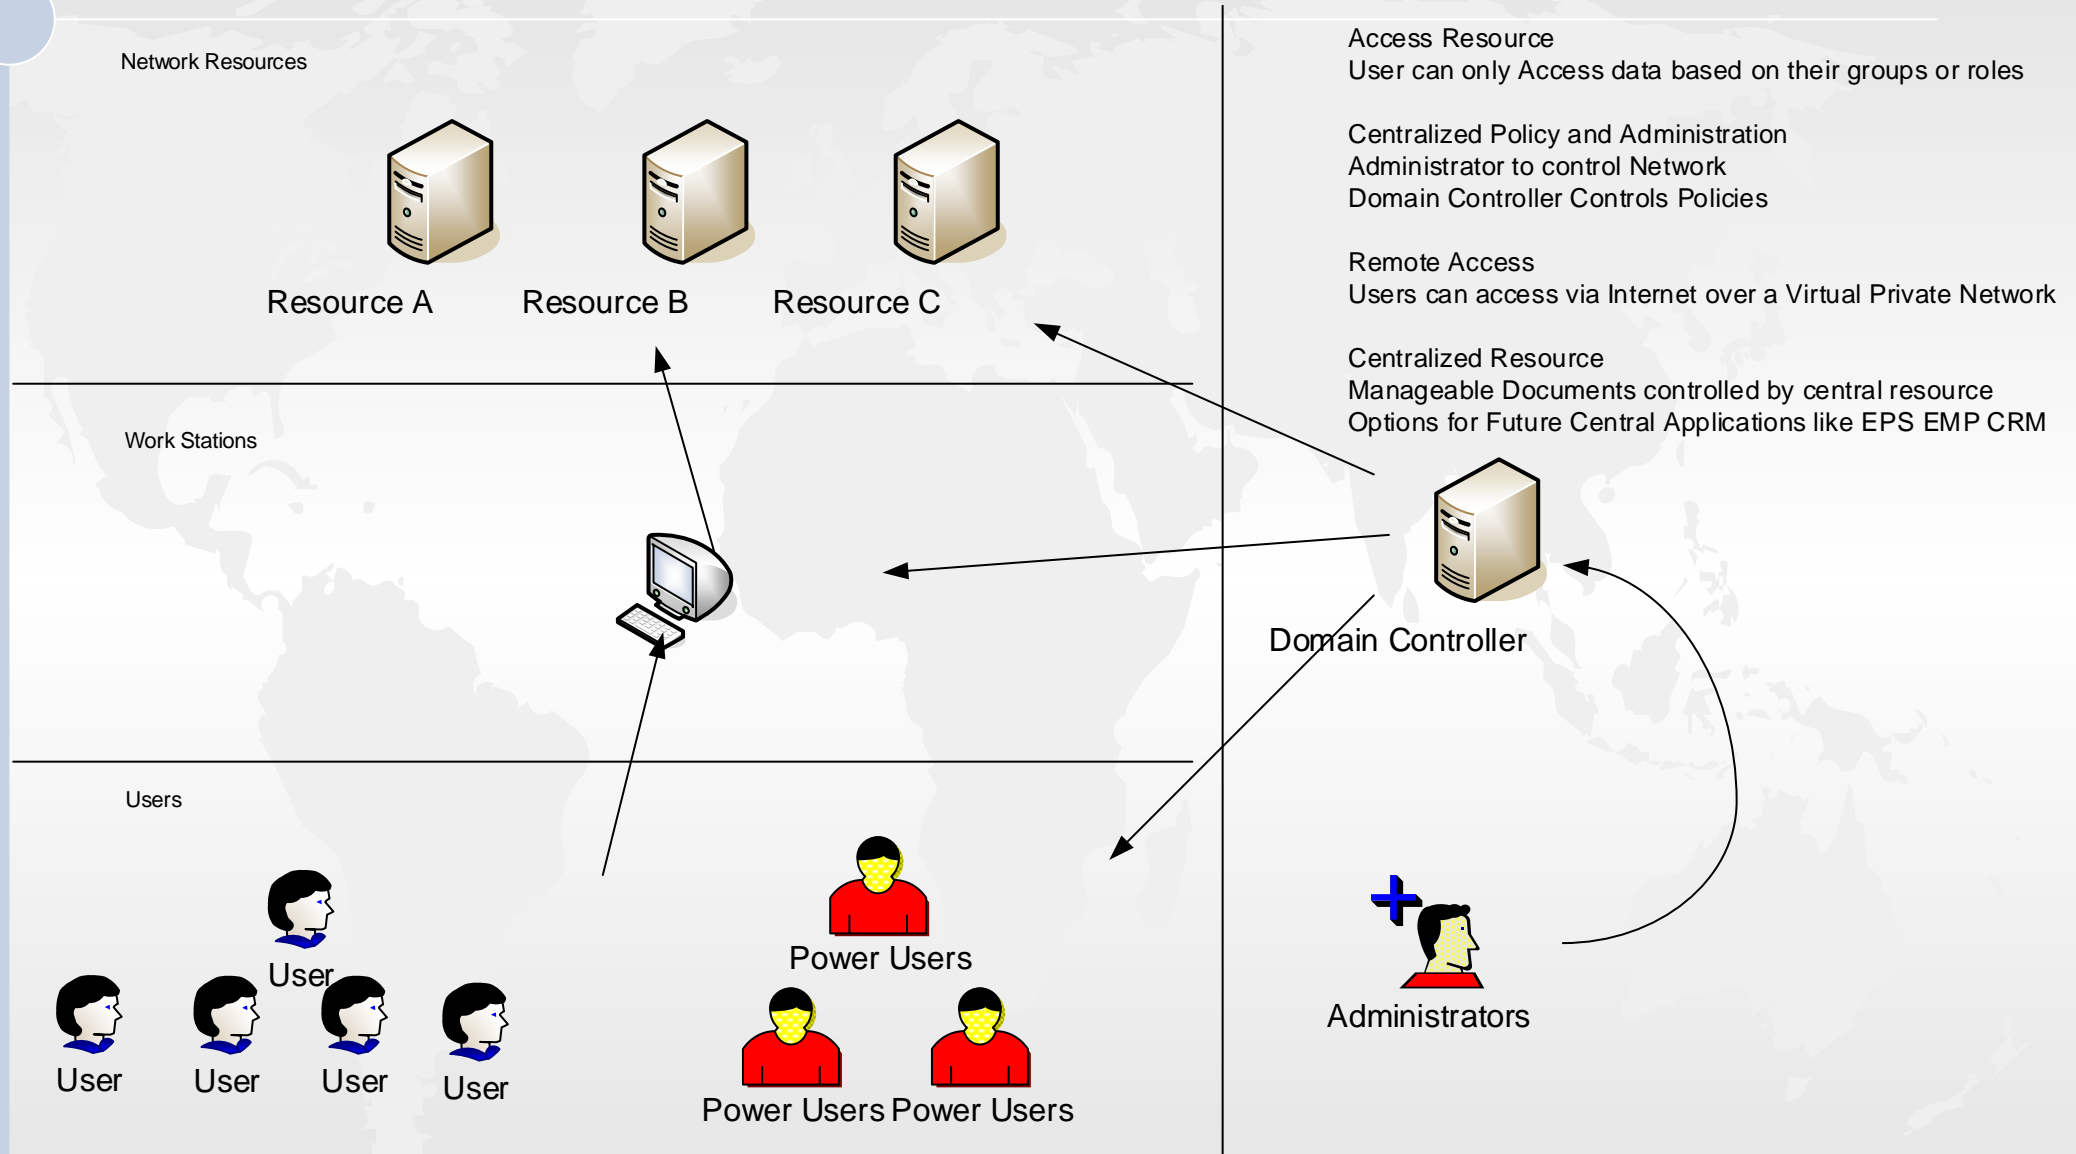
Network Resources

Resource A

Resource B

Resource C

Work Stations

Users

User

User

User

User

User

Power Users

Power Users

Power Users

Access Resource
User can only Access data based on their groups or roles

Centralized Policy and Administration
Administrator to control Network
Domain Controller Controls Policies

Remote Access
Users can access via Internet over a Virtual Private Network

Centralized Resource
Manageable Documents controlled by central resource
Options for Future Central Applications like EPS EMP CRM

Domain Controller

Administrators